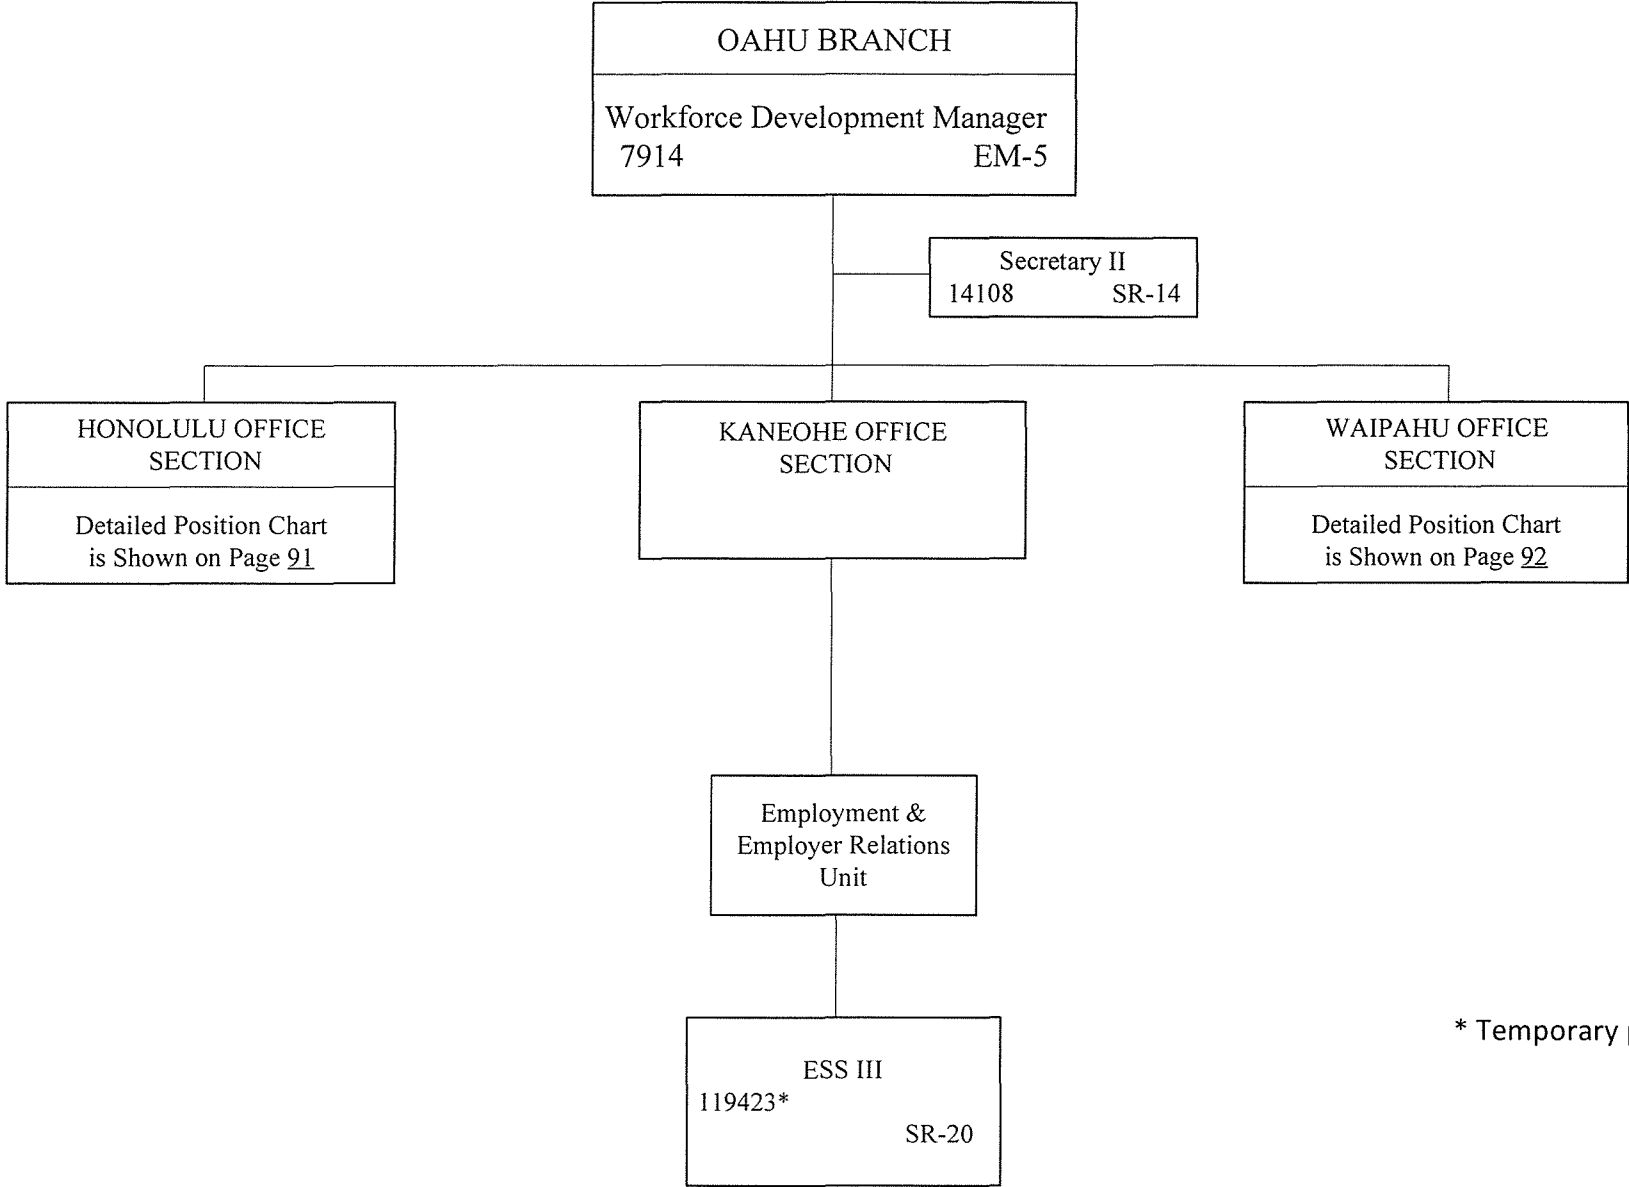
OAHU BRANCH

Workforce Development Manager
7914 EM-5

Secretary II
14108 SR-14

HONOLULU OFFICE SECTION

Detailed Position Chart is Shown on Page 91

KANEOHE OFFICE SECTION

WAIPAHU OFFICE SECTION

Detailed Position Chart is Shown on Page 92

Employment & Employer Relations Unit

ESS III
119423*
SR-20

* Temporary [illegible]